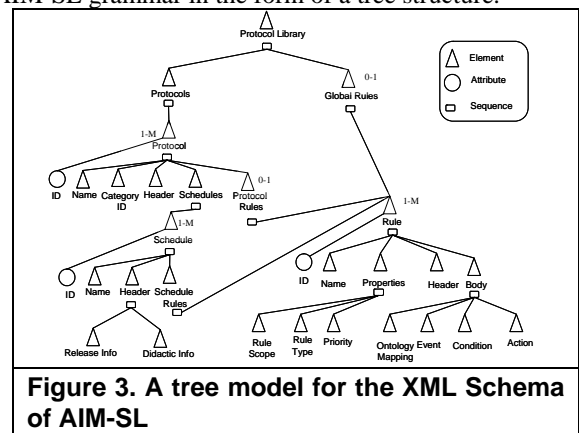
AIM-SL grammar in the form of a tree structure.

Protocol Library

Element
Attribute
Sequence

Protocols

0-1
Global Rules

1-M
Protocol

ID
Name
Category ID
Header
Schedules
0-1
Protocol Rules

1-M
Schedule

1-M
Rule

ID
Name
Header
Schedule Rules

ID
Name
Properties
Header
Body

Release Info
Didactic Info

Rule Scope
Rule Type
Priority
Ontology Mapping
Event
Condition
Action

**Figure 3. A tree model for the XML Schema of AIM-SL**